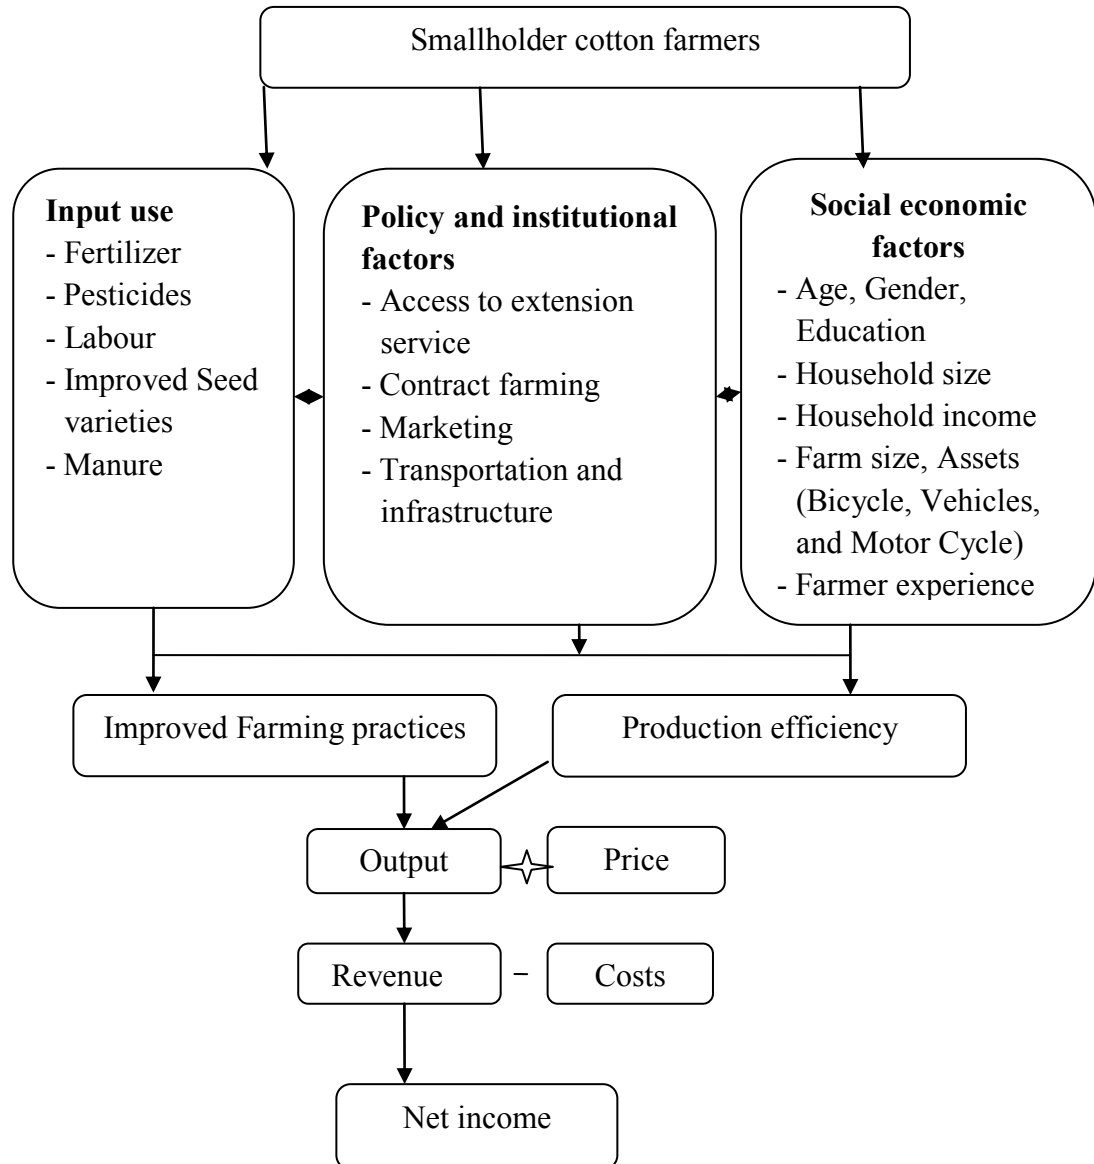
Smallholder cotton farmers

**Input use**
- Fertilizer
- Pesticides
- Labour
- Improved Seed varieties
- Manure

**Policy and institutional factors**
- Access to extension service
- Contract farming
- Marketing
- Transportation and infrastructure

**Social economic factors**
- Age, Gender, Education
- Household size
- Household income
- Farm size, Assets (Bicycle, Vehicles, and Motor Cycle)
- Farmer experience

Improved Farming practices

Production efficiency

Output

Price

Revenue

−

Costs

Net income